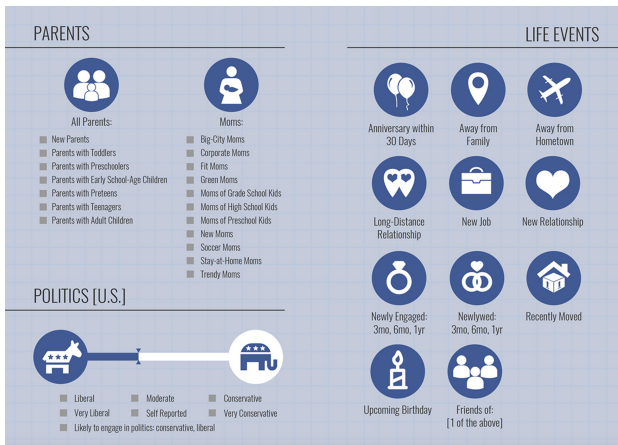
PARENTS

All Parents:

New Parents
Parents with Toddlers
Parents with Preschoolers
Parents with Early School-Age Children
Parents with Preteens
Parents with Teenagers
Parents with Adult Children

Moms:

Big-City Moms
Corporate Moms
Fit Moms
Green Moms
Moms of Grade School Kids
Moms of High School Kids
Moms of Preschool Kids
New Moms
Soccer Moms
Stay-at-Home Moms
Trendy Moms

POLITICS [U.S.]

Liberal
Very Liberal
Moderate
Self Reported
Conservative
Very Conservative
Likely to engage in politics: conservative, liberal

LIFE EVENTS

Anniversary within 30 Days
Away from Family
Away from Hometown
Long-Distance Relationship
New Job
New Relationship
Newly Engaged: 3mo, 6mo, 1yr
Newlywed: 3mo, 6mo, 1yr
Recently Moved
Upcoming Birthday
Friends of: [1 of the above]